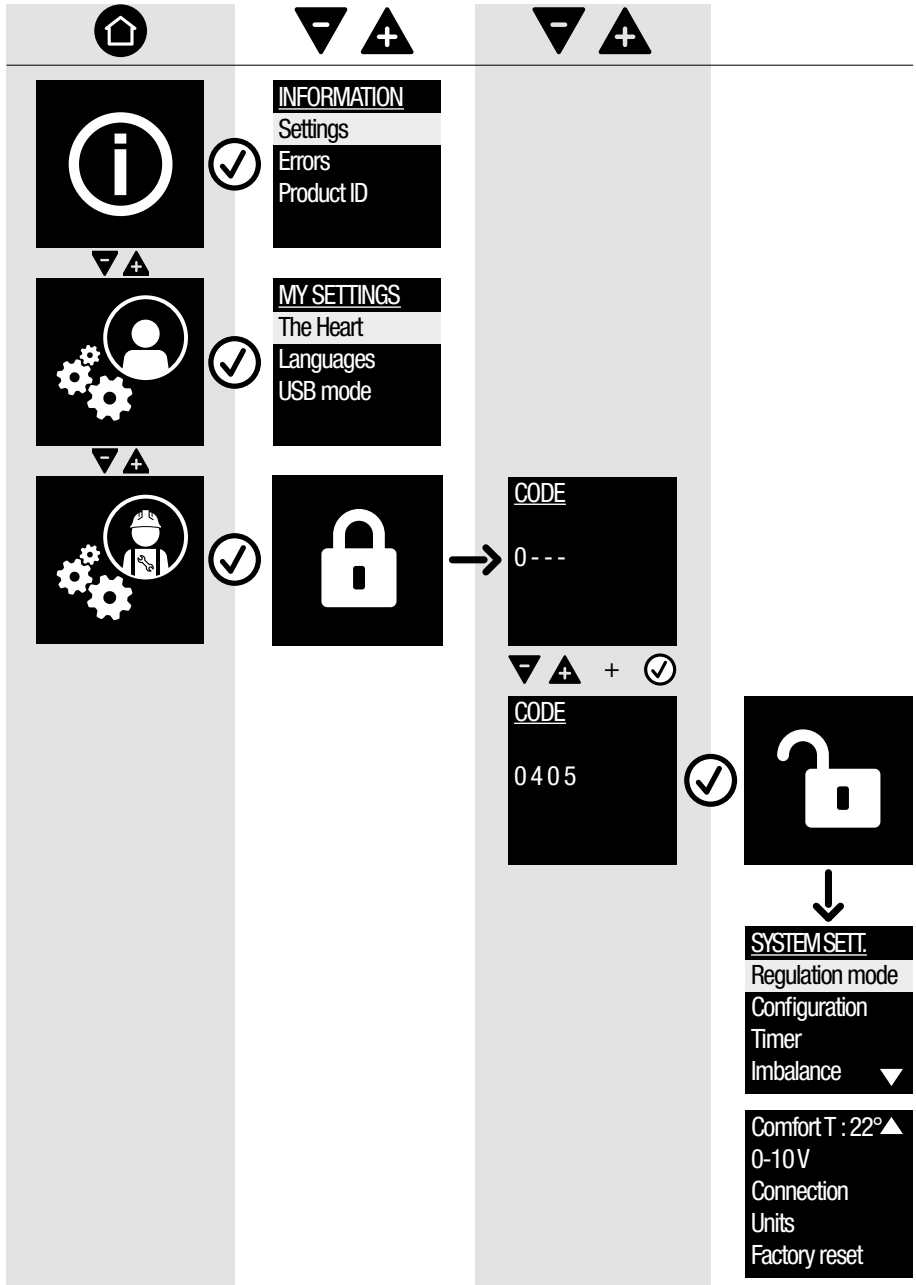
INFORMATION
Settings
Errors
Product ID

MY SETTINGS
The Heart
Languages
USB mode

CODE
0 - - -

+

CODE
0405

SYSTEM SETT.
Regulation mode
Configuration
Timer
Imbalance

Comfort T : 22°
0-10 V
Connection
Units
Factory reset